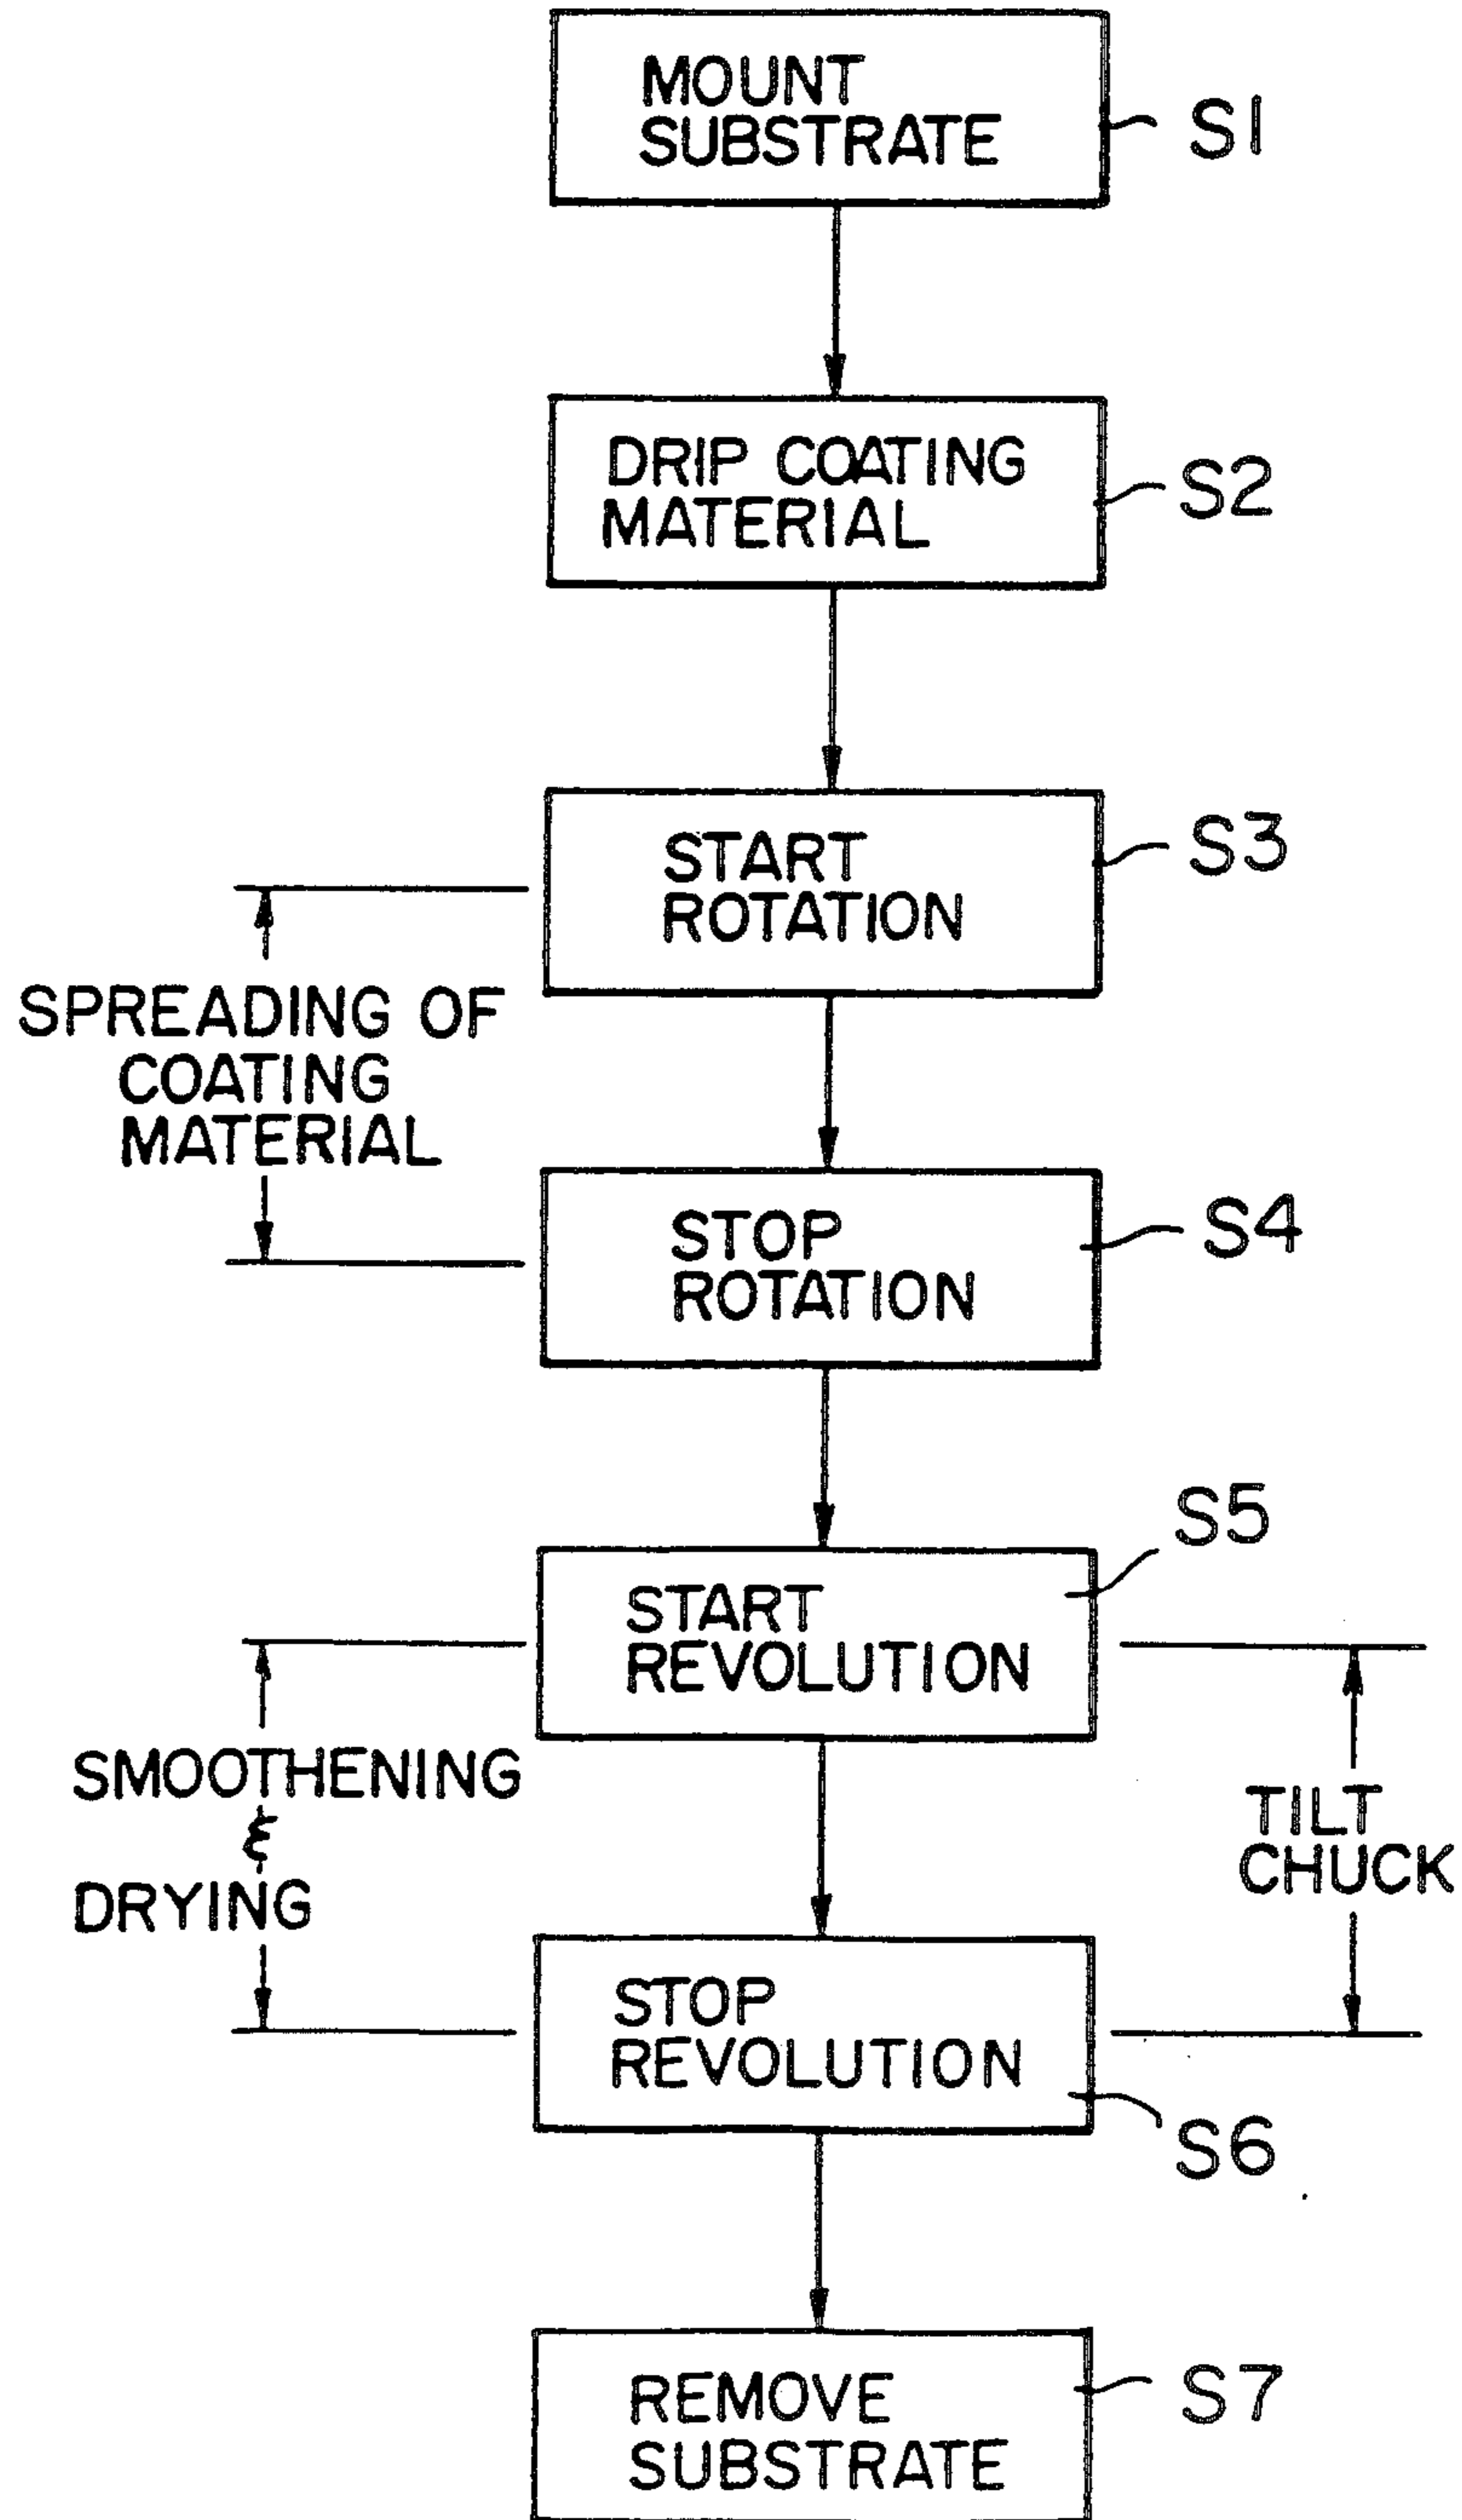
MOUNT SUBSTRATE
S1

DRIP COATING MATERIAL
S2

START ROTATION
S3

SPREADING OF COATING MATERIAL

STOP ROTATION
S4

S5
START REVOLUTION

SMOOTHENING & DRYING

TILT CHUCK

STOP REVOLUTION
S6

REMOVE SUBSTRATE
S7